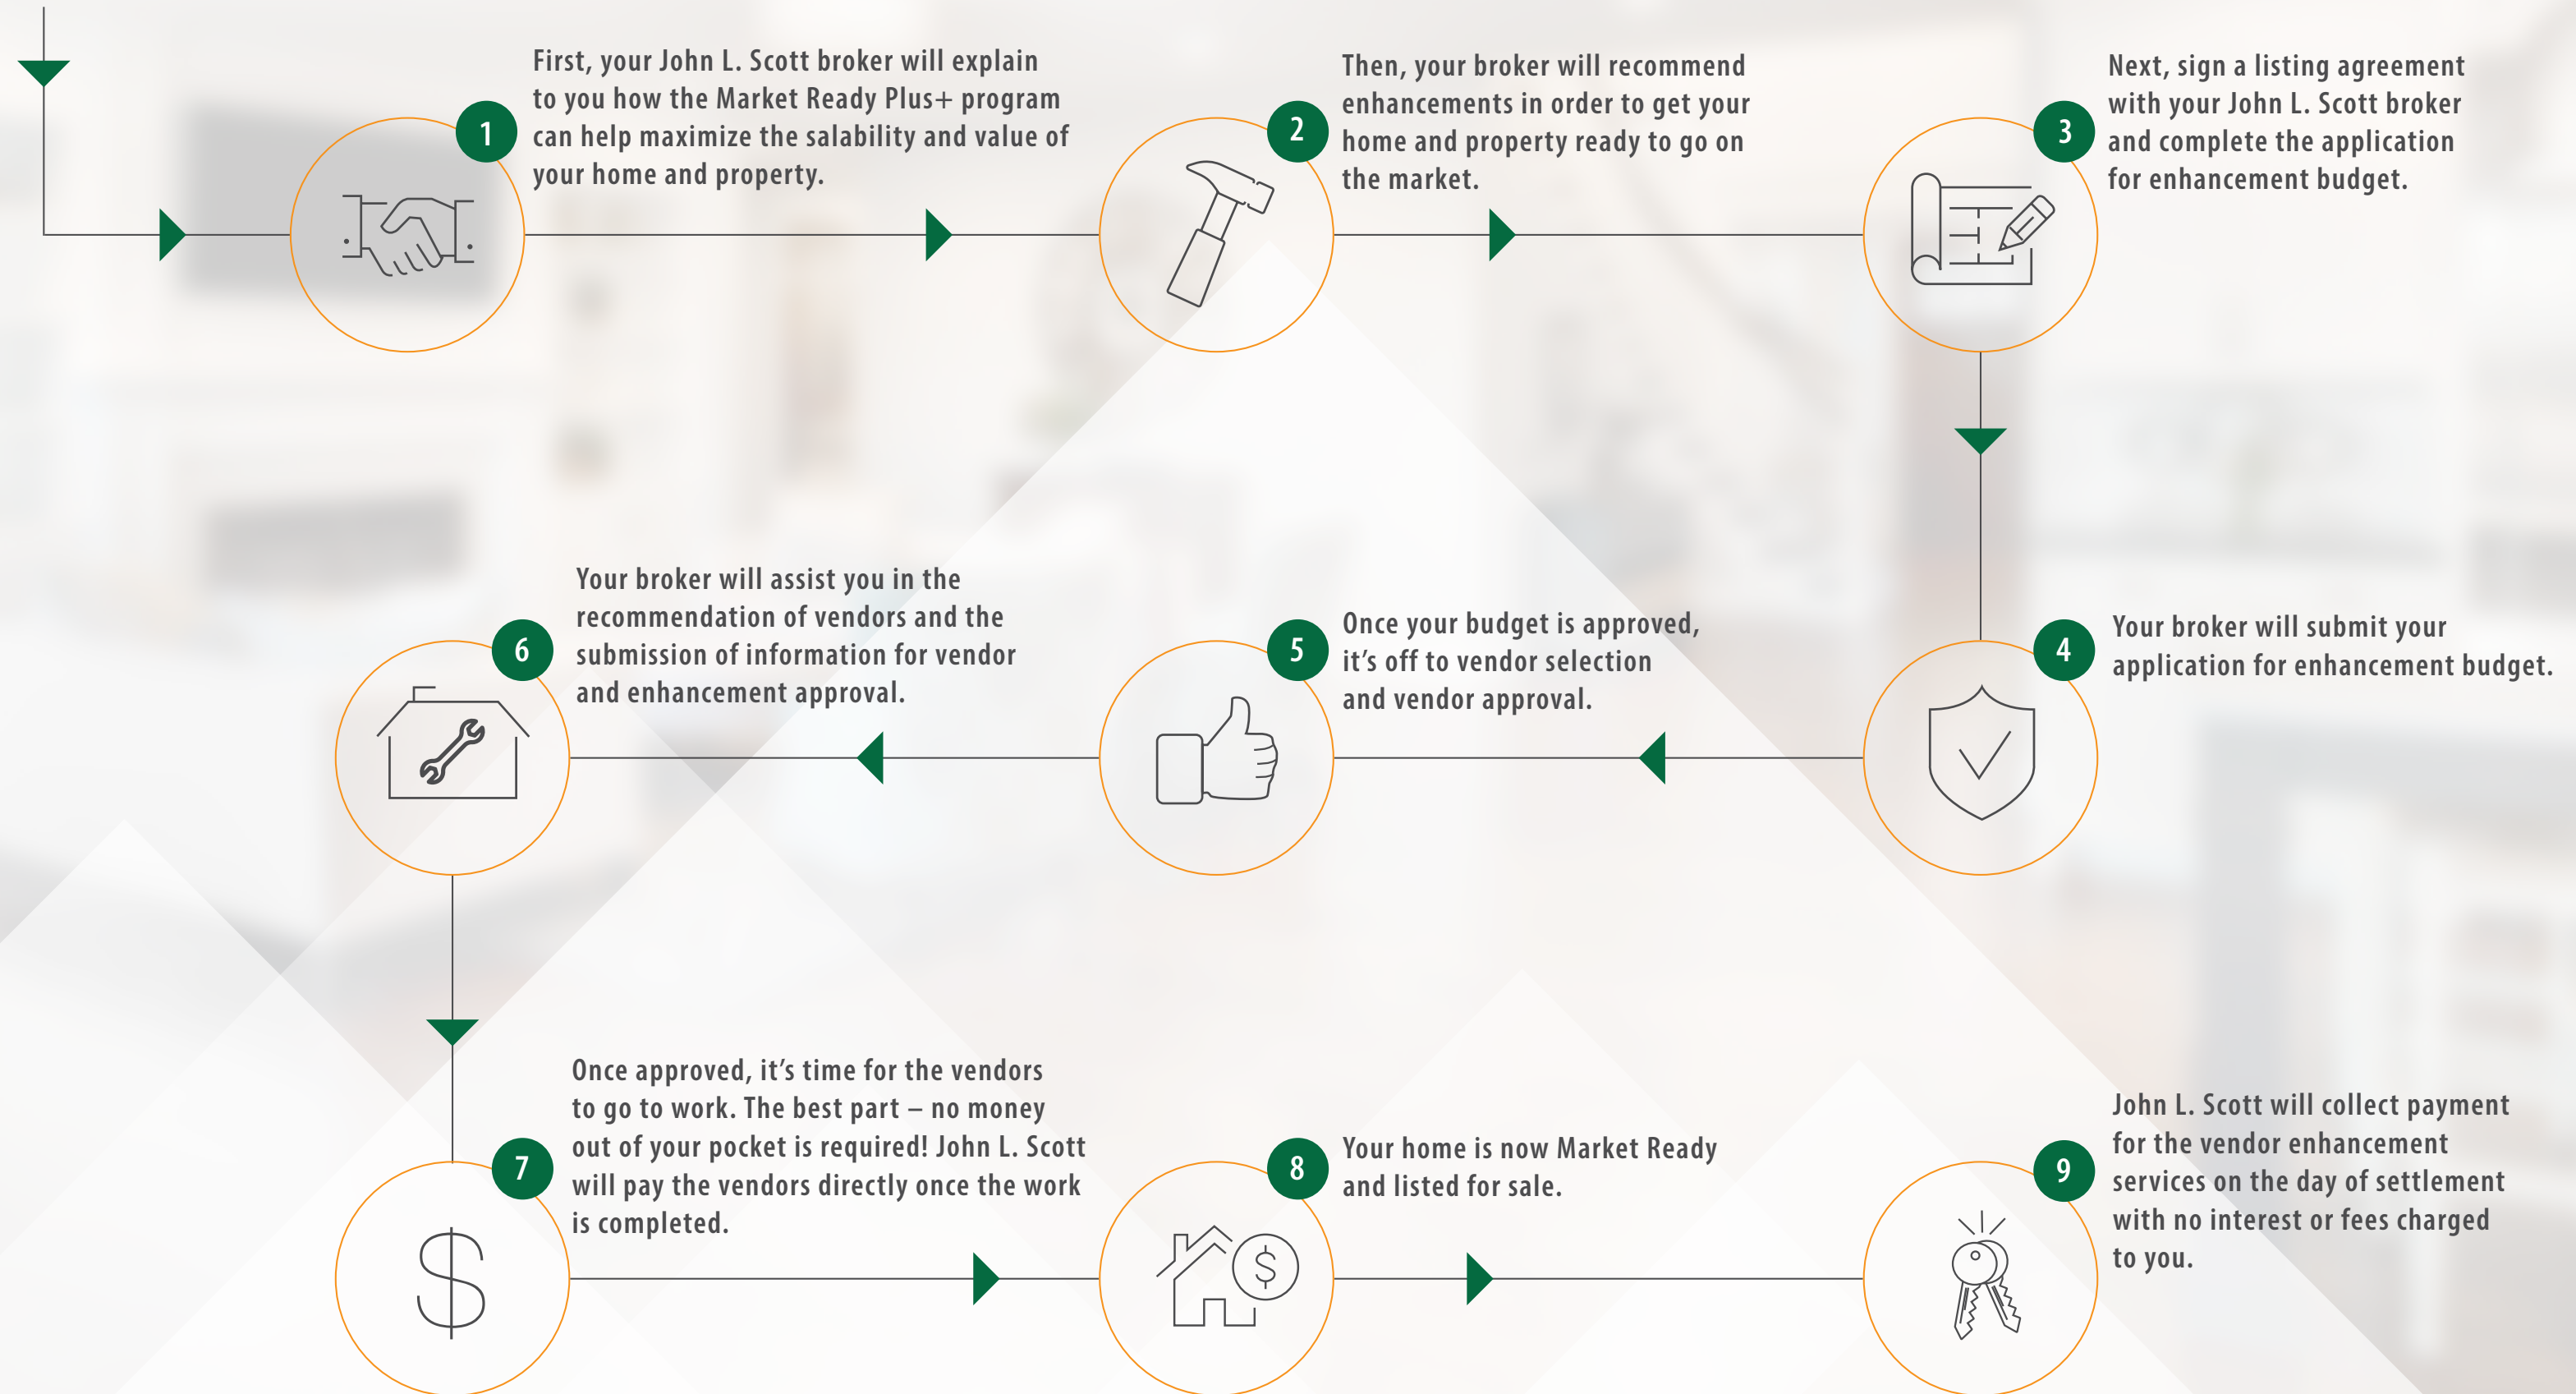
1

First, your John L. Scott broker will explain to you how the Market Ready Plus+ program can help maximize the salability and value of your home and property.

2

Then, your broker will recommend enhancements in order to get your home and property ready to go on the market.

3

Next, sign a listing agreement with your John L. Scott broker and complete the application for enhancement budget.

4

Your broker will submit your application for enhancement budget.

5

Once your budget is approved, it's off to vendor selection and vendor approval.

6

Your broker will assist you in the recommendation of vendors and the submission of information for vendor and enhancement approval.

7

Once approved, it's time for the vendors to go to work. The best part – no money out of your pocket is required! John L. Scott will pay the vendors directly once the work is completed.

$

8

Your home is now Market Ready and listed for sale.

$

9

John L. Scott will collect payment for the vendor enhancement services on the day of settlement with no interest or fees charged to you.